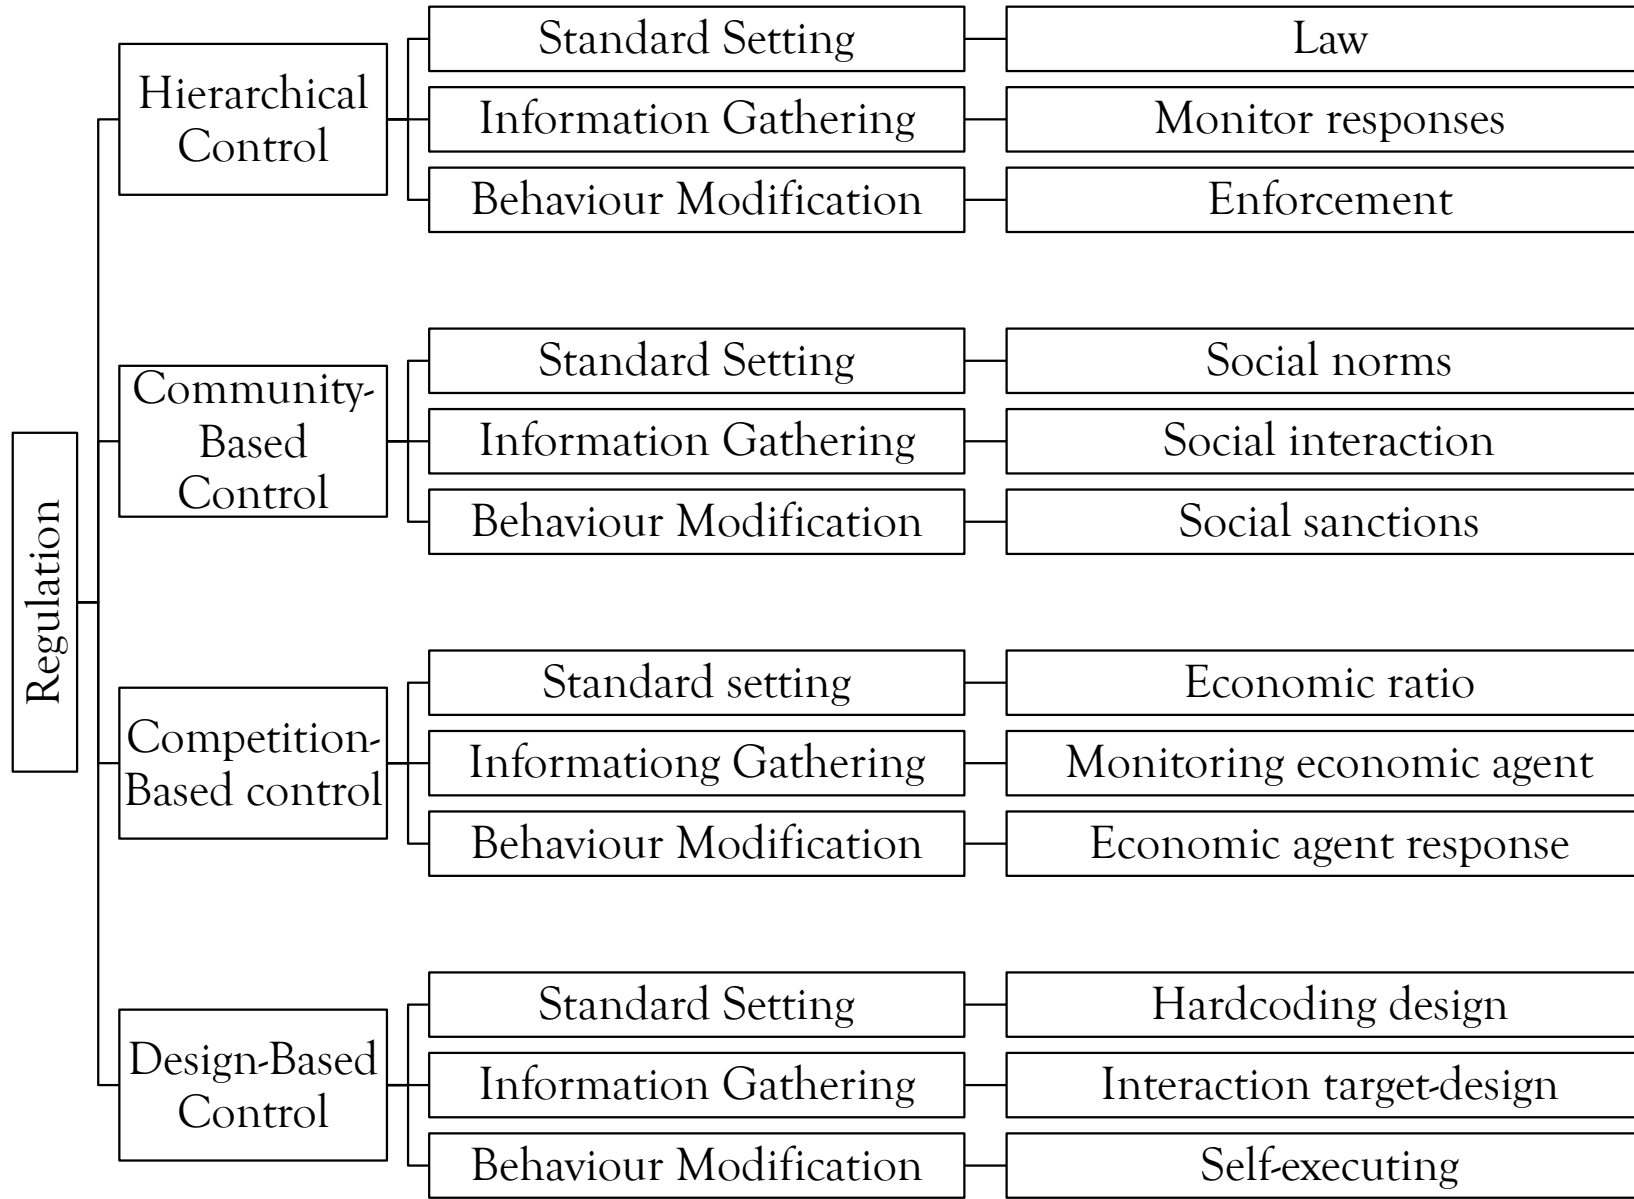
Regulation

Hierarchical Control

Standard Setting
Law

Information Gathering
Monitor responses

Behaviour Modification
Enforcement

Community-Based Control

Standard Setting
Social norms

Information Gathering
Social interaction

Behaviour Modification
Social sanctions

Competition-Based control

Standard setting
Economic ratio

Informationg Gathering
Monitoring economic agent

Behaviour Modification
Economic agent response

Design-Based Control

Standard Setting
Hardcoding design

Information Gathering
Interaction target-design

Behaviour Modification
Self-executing